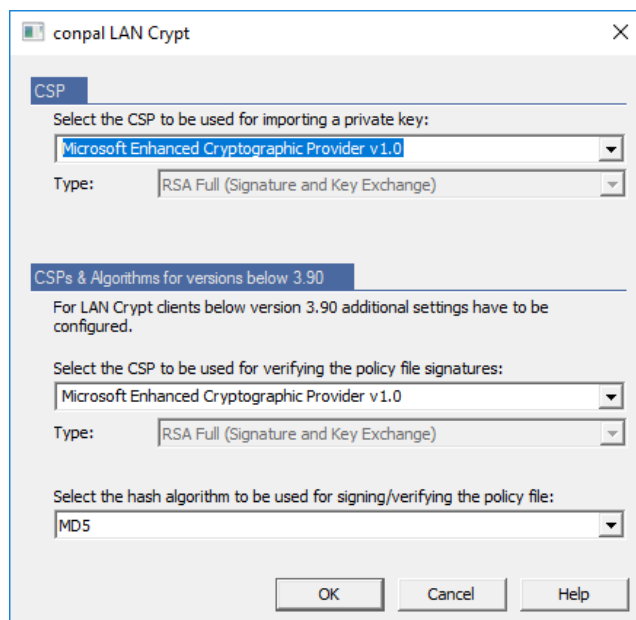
conpal LAN Crypt

CSP

Select the CSP to be used for importing a private key:

Microsoft Enhanced Cryptographic Provider v1.0

Type: RSA Full (Signature and Key Exchange)

CSPs & Algorithms for versions below 3.90

For LAN Crypt clients below version 3.90 additional settings have to be configured.

Select the CSP to be used for verifying the policy file signatures:

Microsoft Enhanced Cryptographic Provider v1.0

Type: RSA Full (Signature and Key Exchange)

Select the hash algorithm to be used for signing/verifying the policy file:

MD5

OK Cancel Help